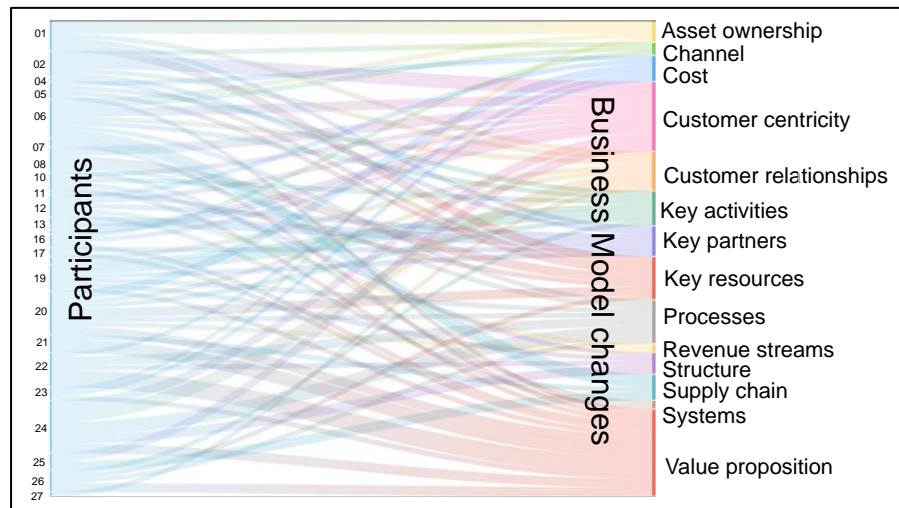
01
02
04
05
06
07
08
10
11
12
13
16
17
19
20
21
22
23
24
25
26
27

Participants

Business Model changes

Asset ownership
Channel
Cost
Customer centricity
Customer relationships
Key activities
Key partners
Key resources
Processes
Revenue streams
Structure
Supply chain
Systems
Value proposition